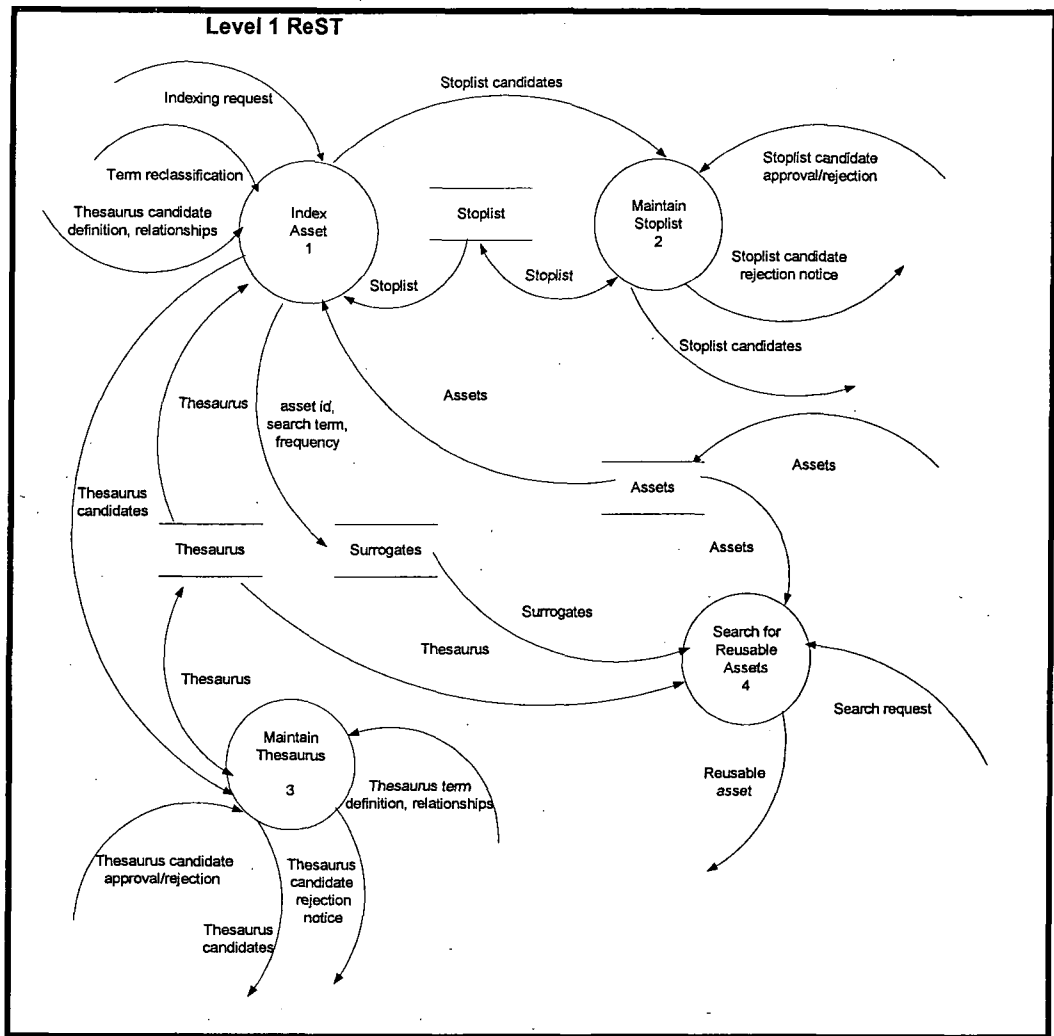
Level 1 ReST

Indexing request

Stoplist candidates

Term reclassification

Thesaurus candidate definition, relationships

Index Asset 1

Stoplist

Maintain Stoplist 2

Stoplist candidate approval/rejection

Stoplist candidate rejection notice

Stoplist

Stoplist

Stoplist candidates

Assets

Thesaurus

asset id, search term, frequency

Assets

Assets

Thesaurus candidates

Thesaurus

Surrogates

Assets

Surrogates

Search for Reusable Assets 4

Thesaurus

Thesaurus

Search request

Maintain Thesaurus 3

Thesaurus term definition, relationships

Reusable asset

Thesaurus candidate approval/rejection

Thesaurus candidate rejection notice

Thesaurus candidates